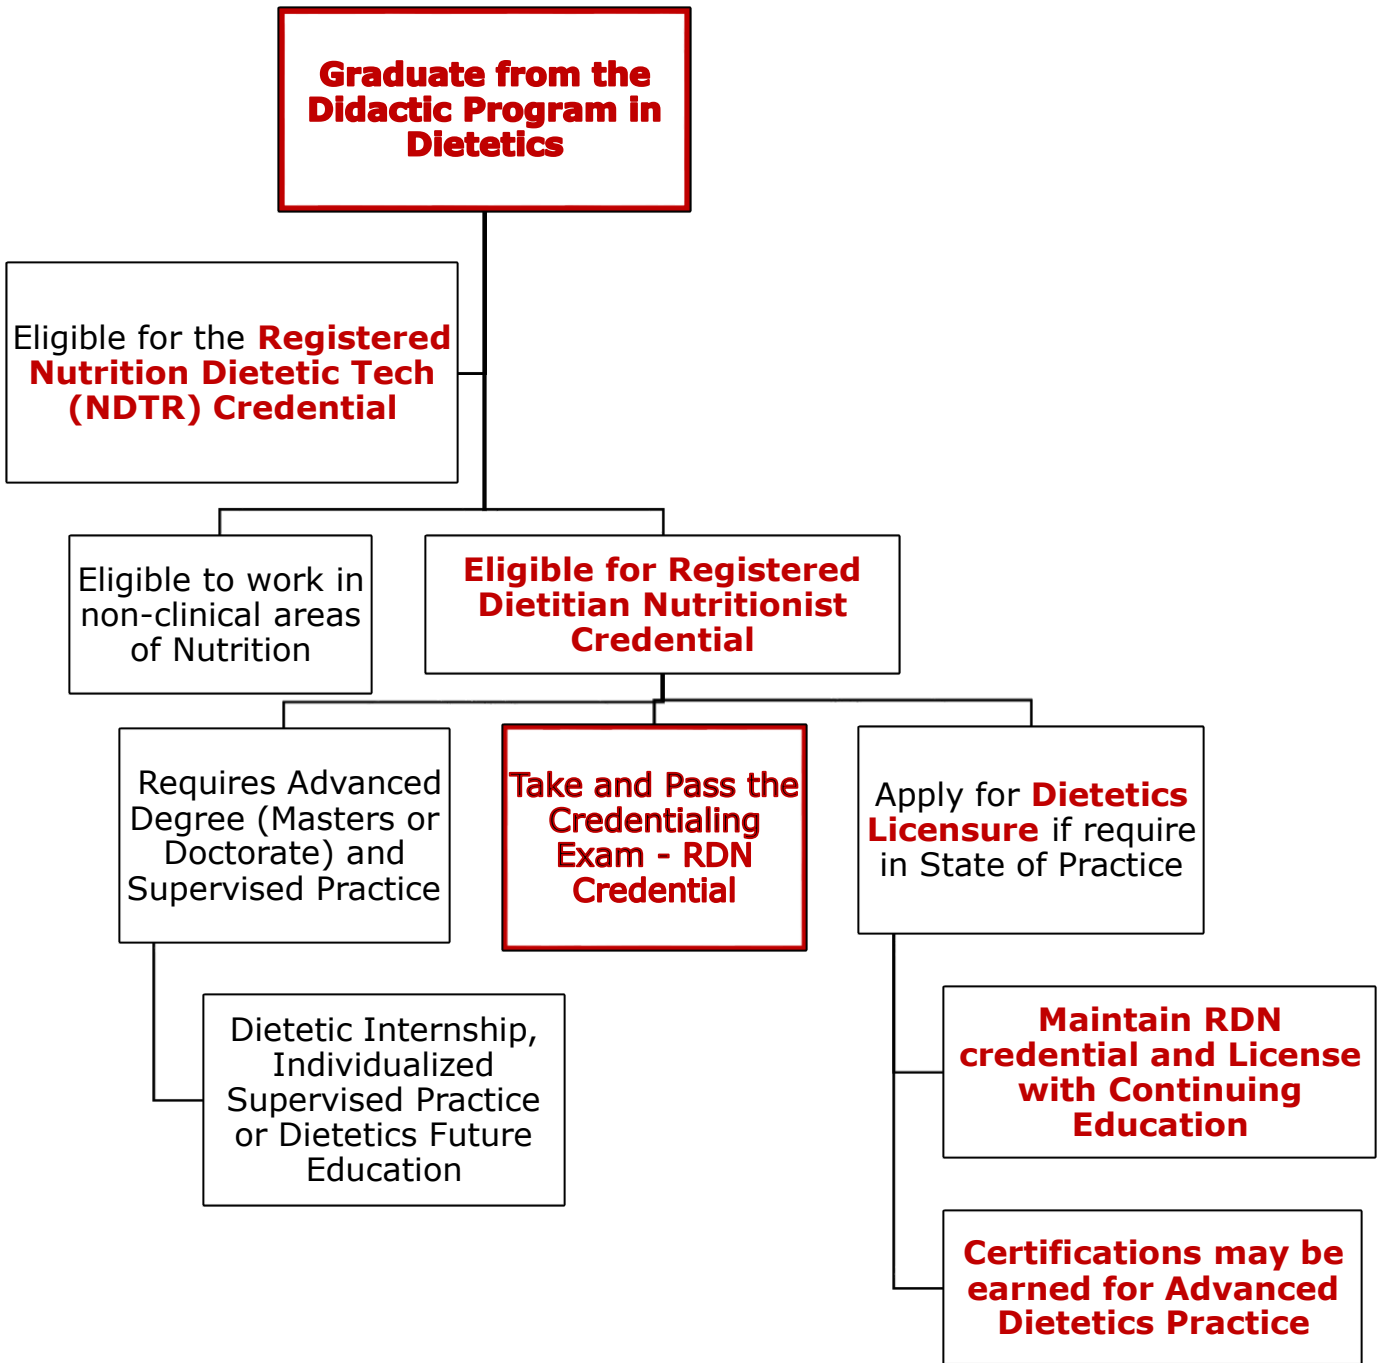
Graduate from the Didactic Program in Dietetics

Eligible for the Registered Nutrition Dietetic Tech (NDTR) Credential

Eligible to work in non-clinical areas of Nutrition

Eligible for Registered Dietitian Nutritionist Credential

Requires Advanced Degree (Masters or Doctorate) and Supervised Practice

Take and Pass the Credentialing Exam - RDN Credential

Apply for Dietetics Licensure if require in State of Practice

Dietetic Internship, Individualized Supervised Practice or Dietetics Future Education

Maintain RDN credential and License with Continuing Education

Certifications may be earned for Advanced Dietetics Practice